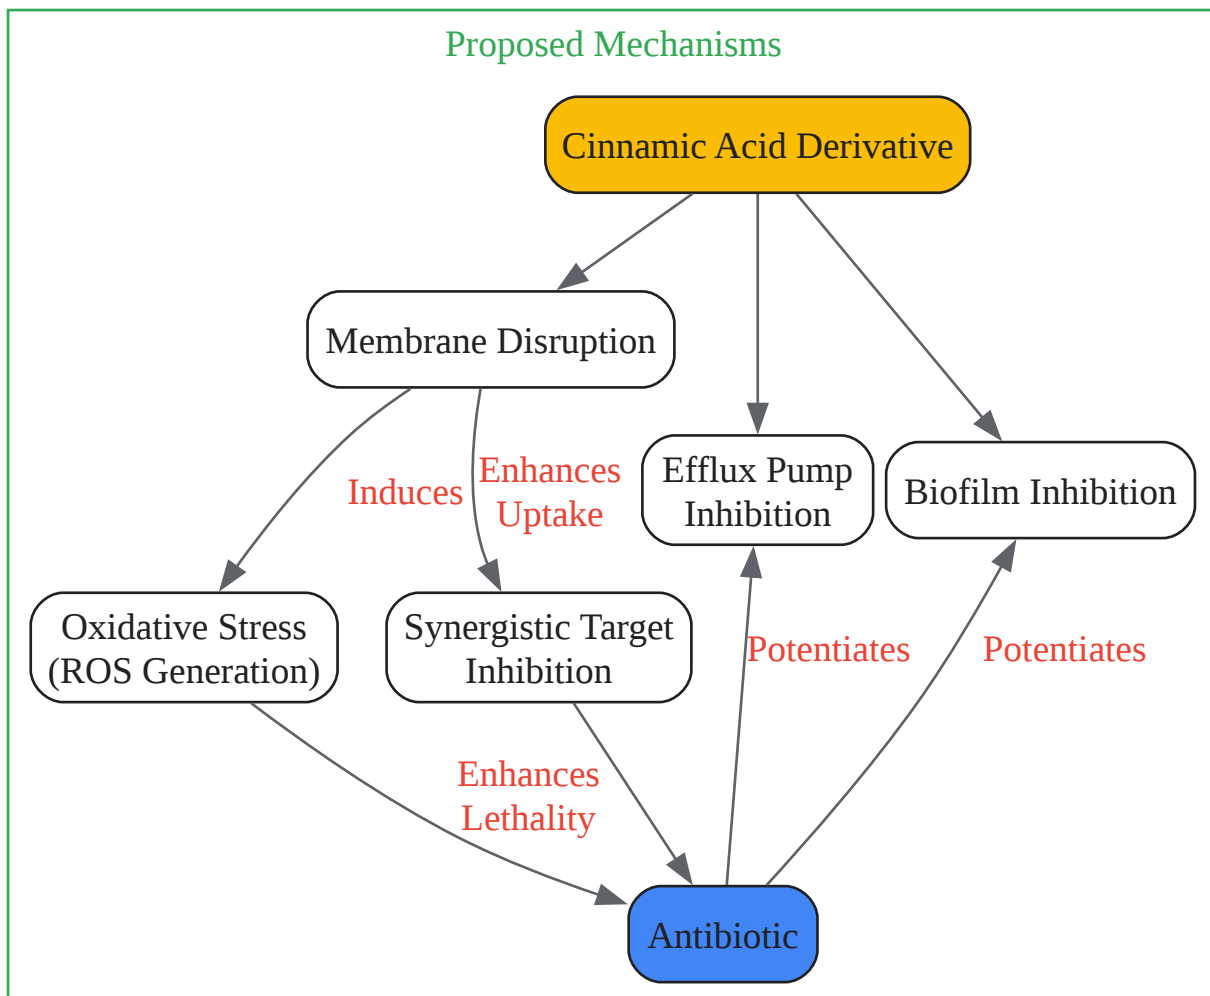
Proposed Mechanisms

Cinnamic Acid Derivative

Membrane Disruption

Efflux Pump Inhibition

Biofilm Inhibition

Induces

Enhances Uptake

Oxidative Stress (ROS Generation)

Synergistic Target Inhibition

Potentiates

Potentiates

Enhances Lethality

Antibiotic